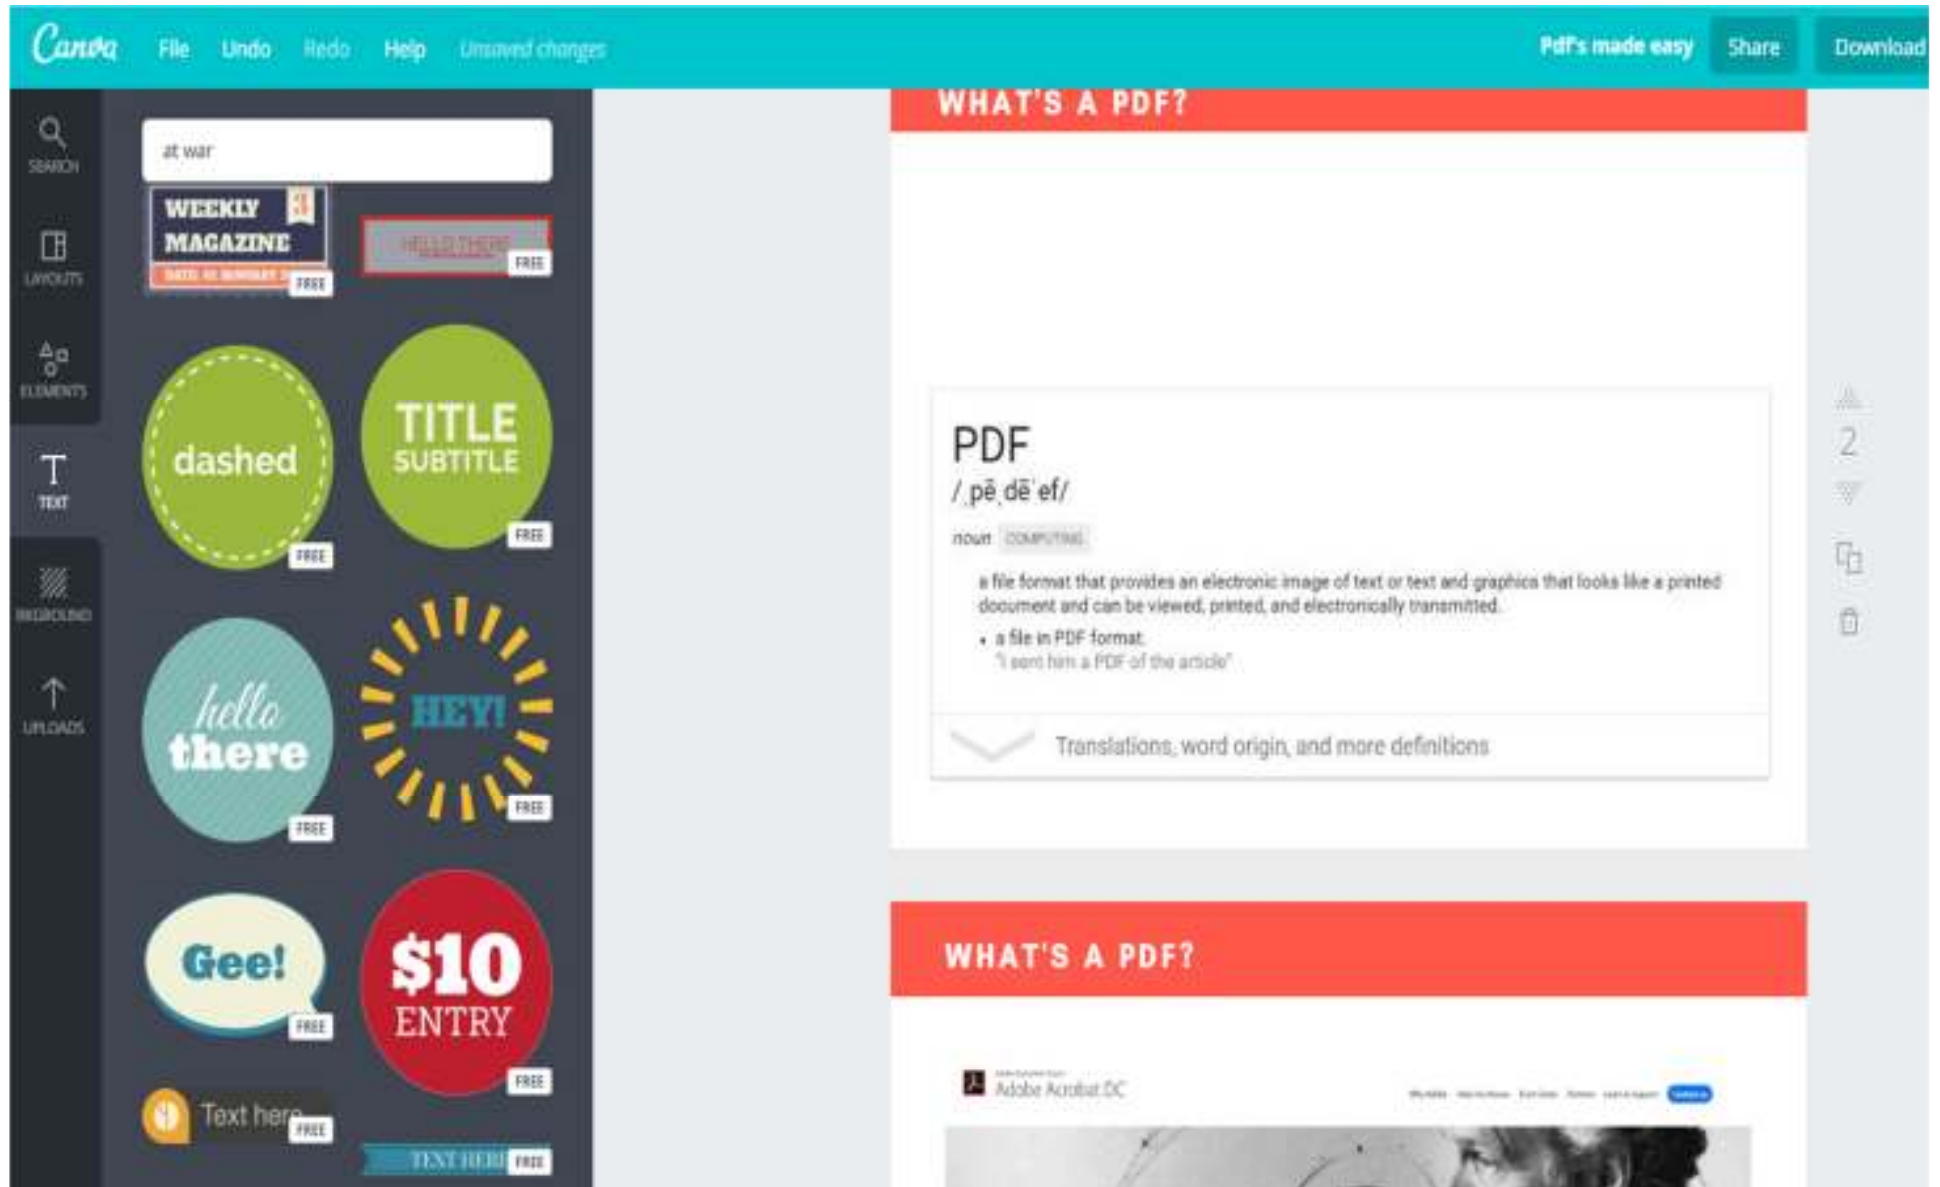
Canva File Undo Redo Help Unsaved changes

Pdf's made easy Share Download

SEARCH

LAYOUTS

ELEMENTS

TEXT

BKGROUND

UPLOADS

at war

WEEKLY MAGAZINE 3 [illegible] FREE

HELLO THERE FREE

dashed FREE

TITLE SUBTITLE FREE

hello there FREE

HEY! FREE

Gee! FREE

$10 ENTRY FREE

Text here FREE

TEXT HERE FREE

WHAT'S A PDF?

PDF
/ˌpēˌdēˈef/
noun COMPUTING
a file format that provides an electronic image of text or text and graphics that looks like a printed document and can be viewed, printed, and electronically transmitted.
• a file in PDF format.
"I sent him a PDF of the article"

Translations, word origin, and more definitions

2

WHAT'S A PDF?

Adobe Acrobat DC